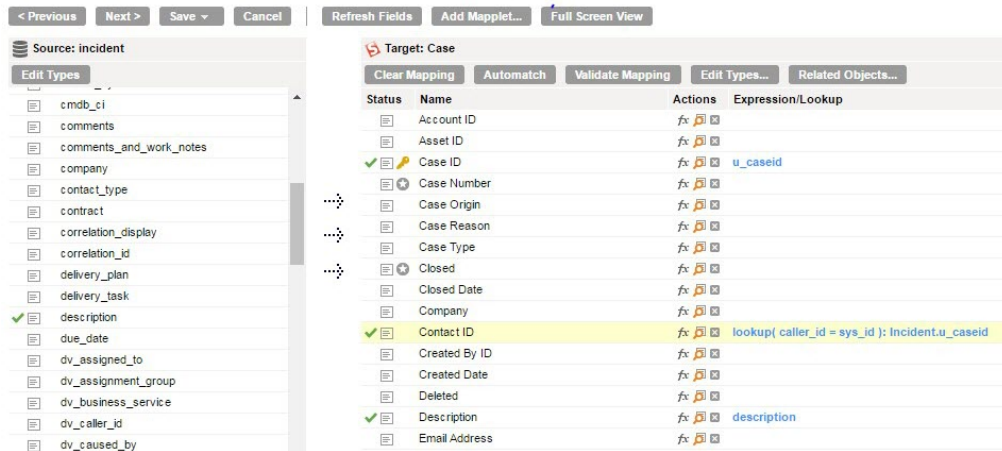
< Previous Next > Save ▾ Cancel Refresh Fields Add Mapplet... Full Screen View

Source: incident

Edit Types

cmdb_ci
comments
comments_and_work_notes
company
contact_type
contract
correlation_display
correlation_id
delivery_plan
delivery_task
description
due_date
dv_assigned_to
dv_assignment_group
dv_business_service
dv_caller_id
dv_caused_by

Target: Case

Clear Mapping Automatch Validate Mapping Edit Types... Related Objects...

| Status | Name | Actions | Expression/Lookup |
|---|---|---|---|
| | Account ID | fx | |
| | Asset ID | fx | |
| ✔ | Case ID | fx | u_caseid |
| | Case Number | fx | |
| | Case Origin | fx | |
| | Case Reason | fx | |
| | Case Type | fx | |
| | Closed | fx | |
| | Closed Date | fx | |
| | Company | fx | |
| ✔ | Contact ID | fx | lookup( caller_id = sys_id ): Incident.u_caseid |
| | Created By ID | fx | |
| | Created Date | fx | |
| | Deleted | fx | |
| ✔ | Description | fx | description |
| | Email Address | fx | |